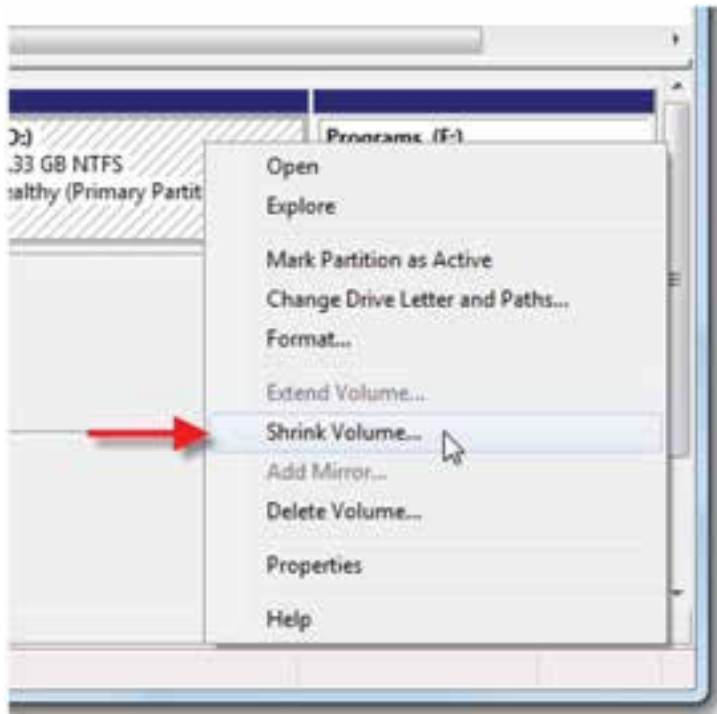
D:)
.33 GB NTFS
ealthy (Primary Partit

Programs (F:)

Open
Explore

Mark Partition as Active
Change Drive Letter and Paths...
Format...

Extend Volume...
Shrink Volume...
Add Mirror...
Delete Volume...

Properties

Help